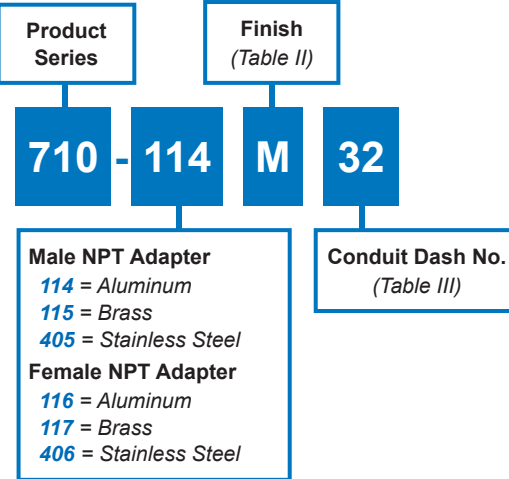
Product Series

Finish
(Table II)

710 - 114 M 32

Male NPT Adapter
114 = Aluminum
115 = Brass
405 = Stainless Steel
Female NPT Adapter
116 = Aluminum
117 = Brass
406 = Stainless Steel

Conduit Dash No.
(Table III)